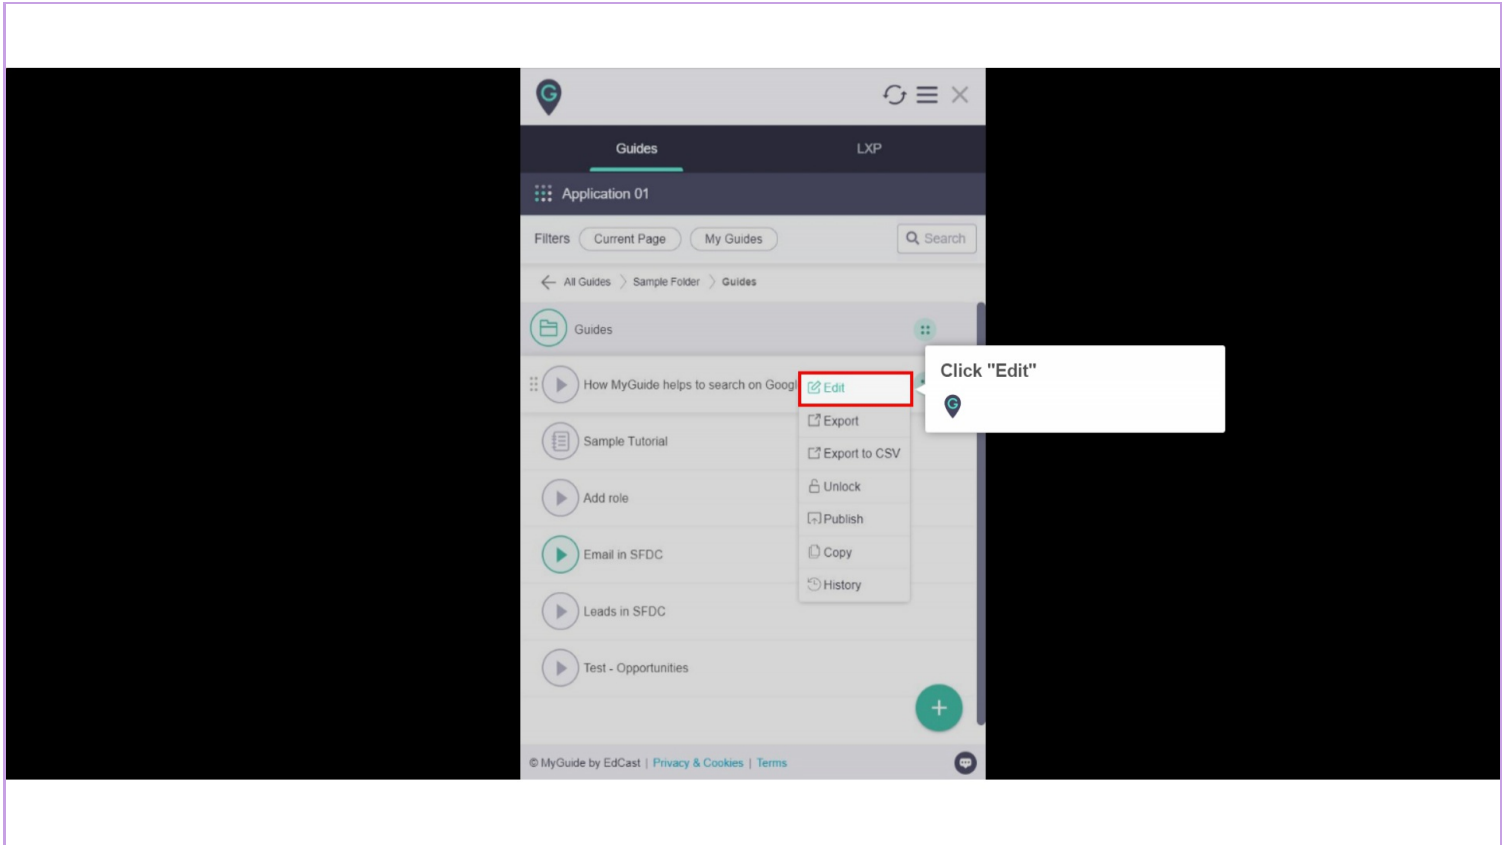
Guides

LXP

Application 01

Filters Current Page My Guides Search

All Guides Sample Folder Guides

Guides

How MyGuide helps to search on Googl

Edit
Export
Export to CSV
Unlock
Publish
Copy
History

Click "Edit"

Sample Tutorial

Add role

Email in SFDC

Leads in SFDC

Test - Opportunities

+

© MyGuide by EdCast | Privacy & Cookies | Terms